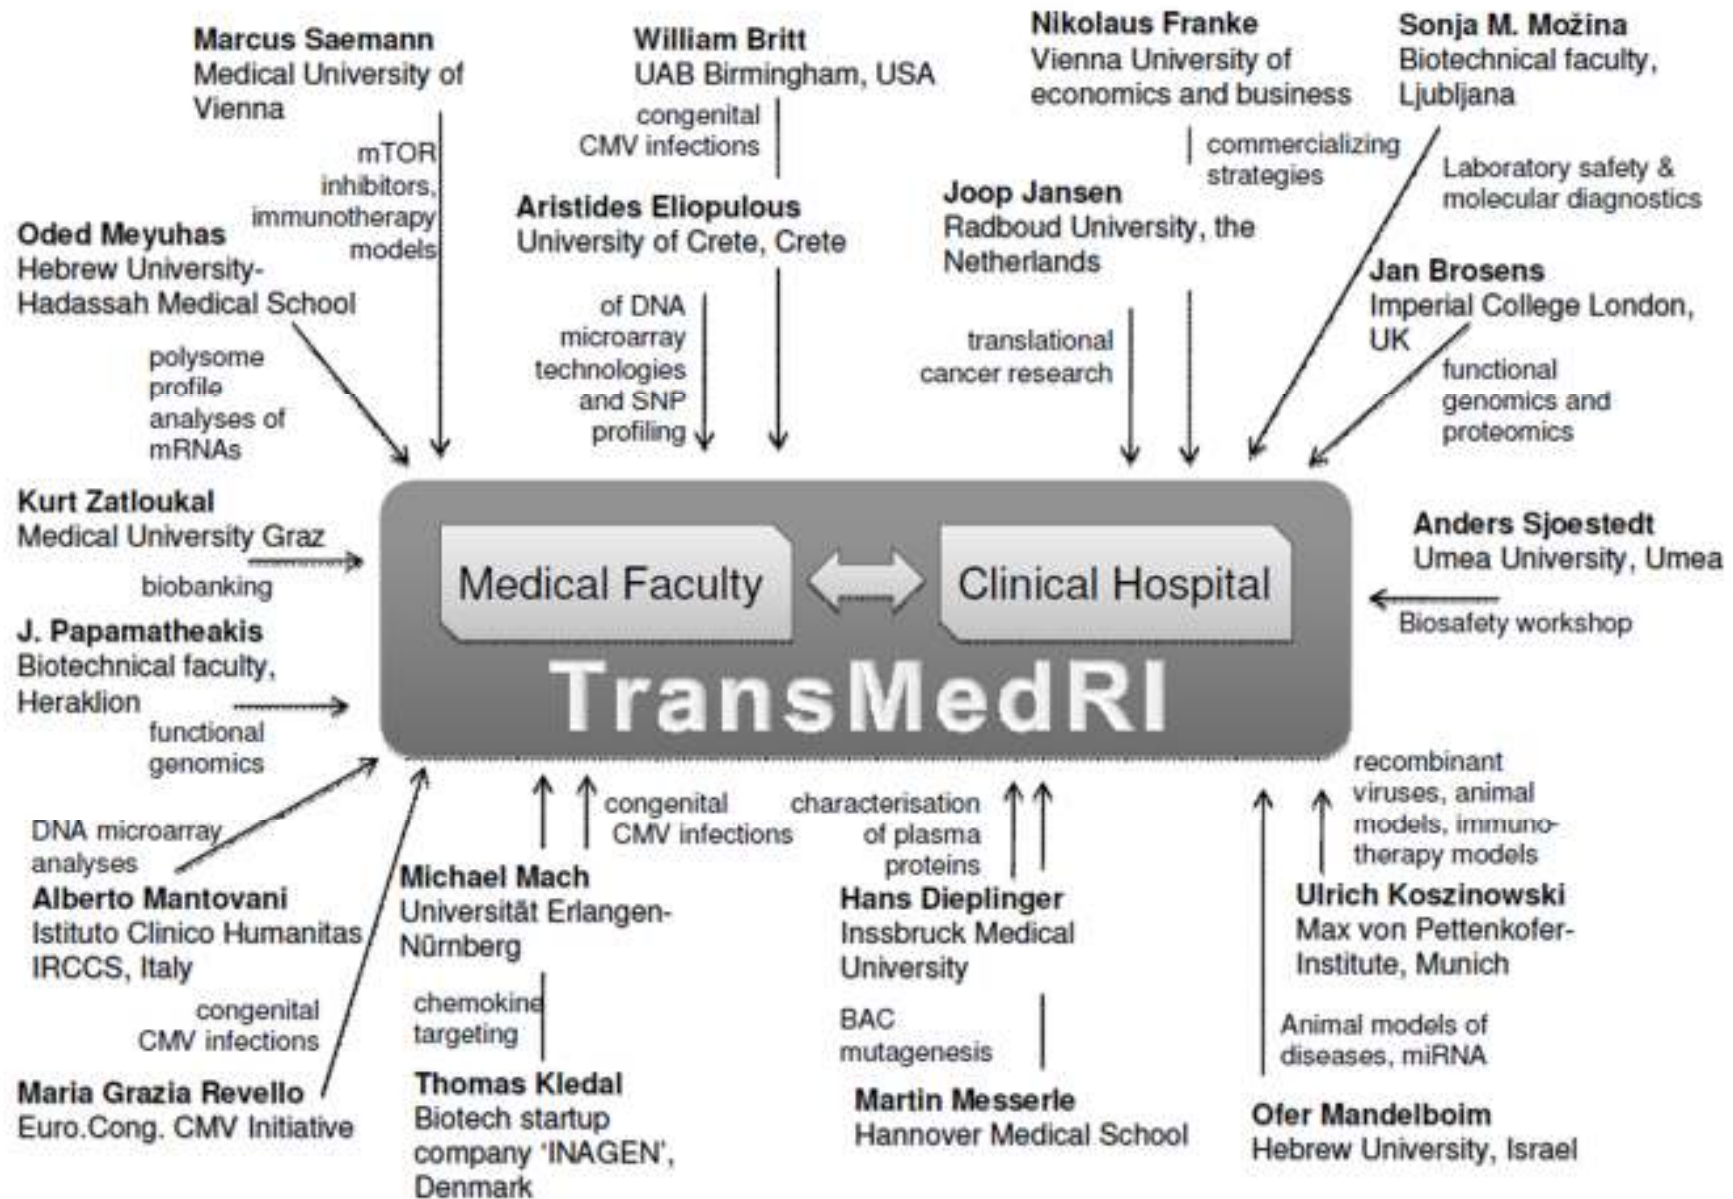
Marcus Saemann
Medical University of Vienna

William Britt
UAB Birmingham, USA

Nikolaus Franke
Vienna University of economics and business

Sonja M. Možina
Biotechnical faculty, Ljubljana

mTOR inhibitors, immunotherapy models

congenital CMV infections

commercializing strategies

Laboratory safety & molecular diagnostics

Oded Meyuhas
Hebrew University-Hadassah Medical School

Aristides Eliopulous
University of Crete, Crete

Joop Jansen
Radboud University, the Netherlands

Jan Brosens
Imperial College London, UK

polysome profile analyses of mRNAs

of DNA microarray technologies and SNP profiling

translational cancer research

functional genomics and proteomics

Kurt Zatloukal
Medical University Graz

biobanking

Medical Faculty

Clinical Hospital

TransMedRI

Anders Sjoestedt
Umea University, Umea

Biosafety workshop

J. Papamatheakis
Biotechnical faculty, Heraklion

functional genomics

DNA microarray analyses

Alberto Mantovani
Istituto Clinico Humanitas IRCCS, Italy

congenital CMV infections

Michael Mach
Universität Erlangen-Nürnberg

characterisation of plasma proteins

recombinant viruses, animal models, immuno-therapy models

Hans Dieplinger
Inssbruck Medical University

Ulrich Koszinowski
Max von Pettenkofer-Institute, Munich

congenital CMV infections

chemokine targeting

BAC mutagenesis

Animal models of diseases, miRNA

Maria Grazia Revello
Euro.Cong. CMV Initiative

Thomas Kledal
Biotech startup company 'INAGEN', Denmark

Martin Messerle
Hannover Medical School

Ofer Mandelboim
Hebrew University, Israel